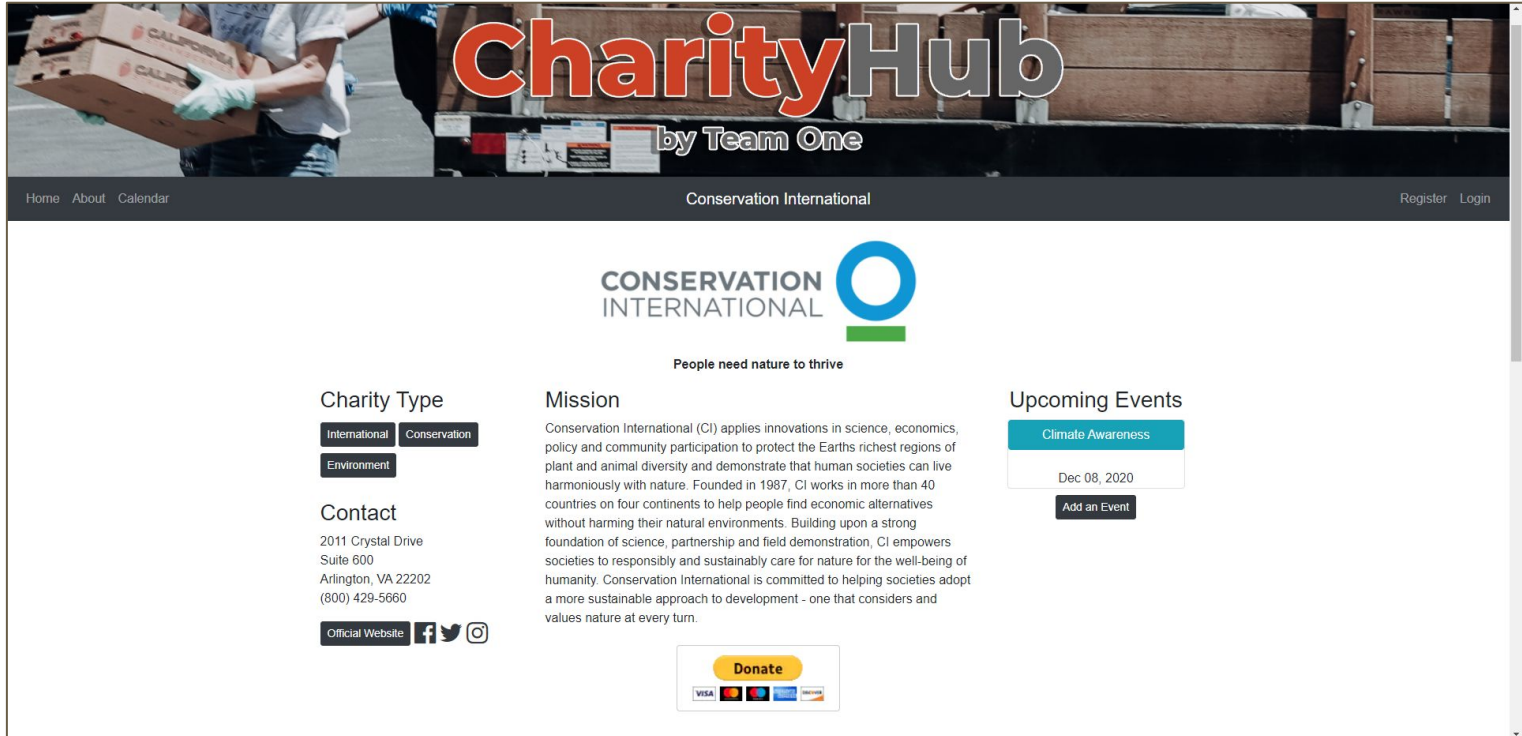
CharityHub
by Team One

Home About Calendar

Conservation International

Register Login

CONSERVATION INTERNATIONAL

People need nature to thrive

Charity Type

International Conservation Environment

Contact

2011 Crystal Drive
Suite 600
Arlington, VA 22202
(800) 429-5660

Official Website

Mission

Conservation International (CI) applies innovations in science, economics, policy and community participation to protect the Earths richest regions of plant and animal diversity and demonstrate that human societies can live harmoniously with nature. Founded in 1987, CI works in more than 40 countries on four continents to help people find economic alternatives without harming their natural environments. Building upon a strong foundation of science, partnership and field demonstration, CI empowers societies to responsibly and sustainably care for nature for the well-being of humanity. Conservation International is committed to helping societies adopt a more sustainable approach to development - one that considers and values nature at every turn.

Donate

VISA

Upcoming Events

Climate Awareness

Dec 08, 2020

Add an Event